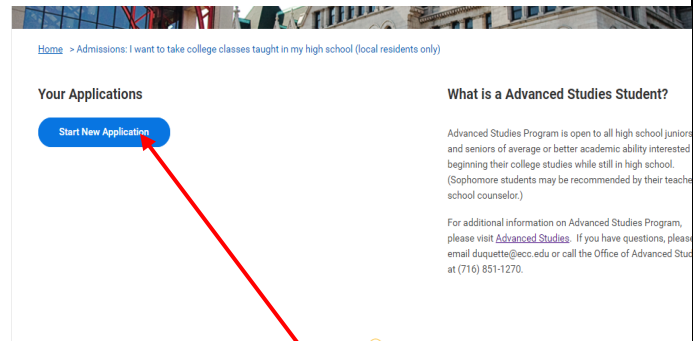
Home > Admissions: I want to take college classes taught in my high school (local residents only)

Your Applications

Start New Application

What is a Advanced Studies Student?

Advanced Studies Program is open to all high school juniors and seniors of average or better academic ability interested beginning their college studies while still in high school. (Sophomore students may be recommended by their teache school counselor.)

For additional information on Advanced Studies Program, please visit Advanced Studies. If you have questions, please email duquette@ecc.edu or call the Office of Advanced Stud at (716) 851-1270.